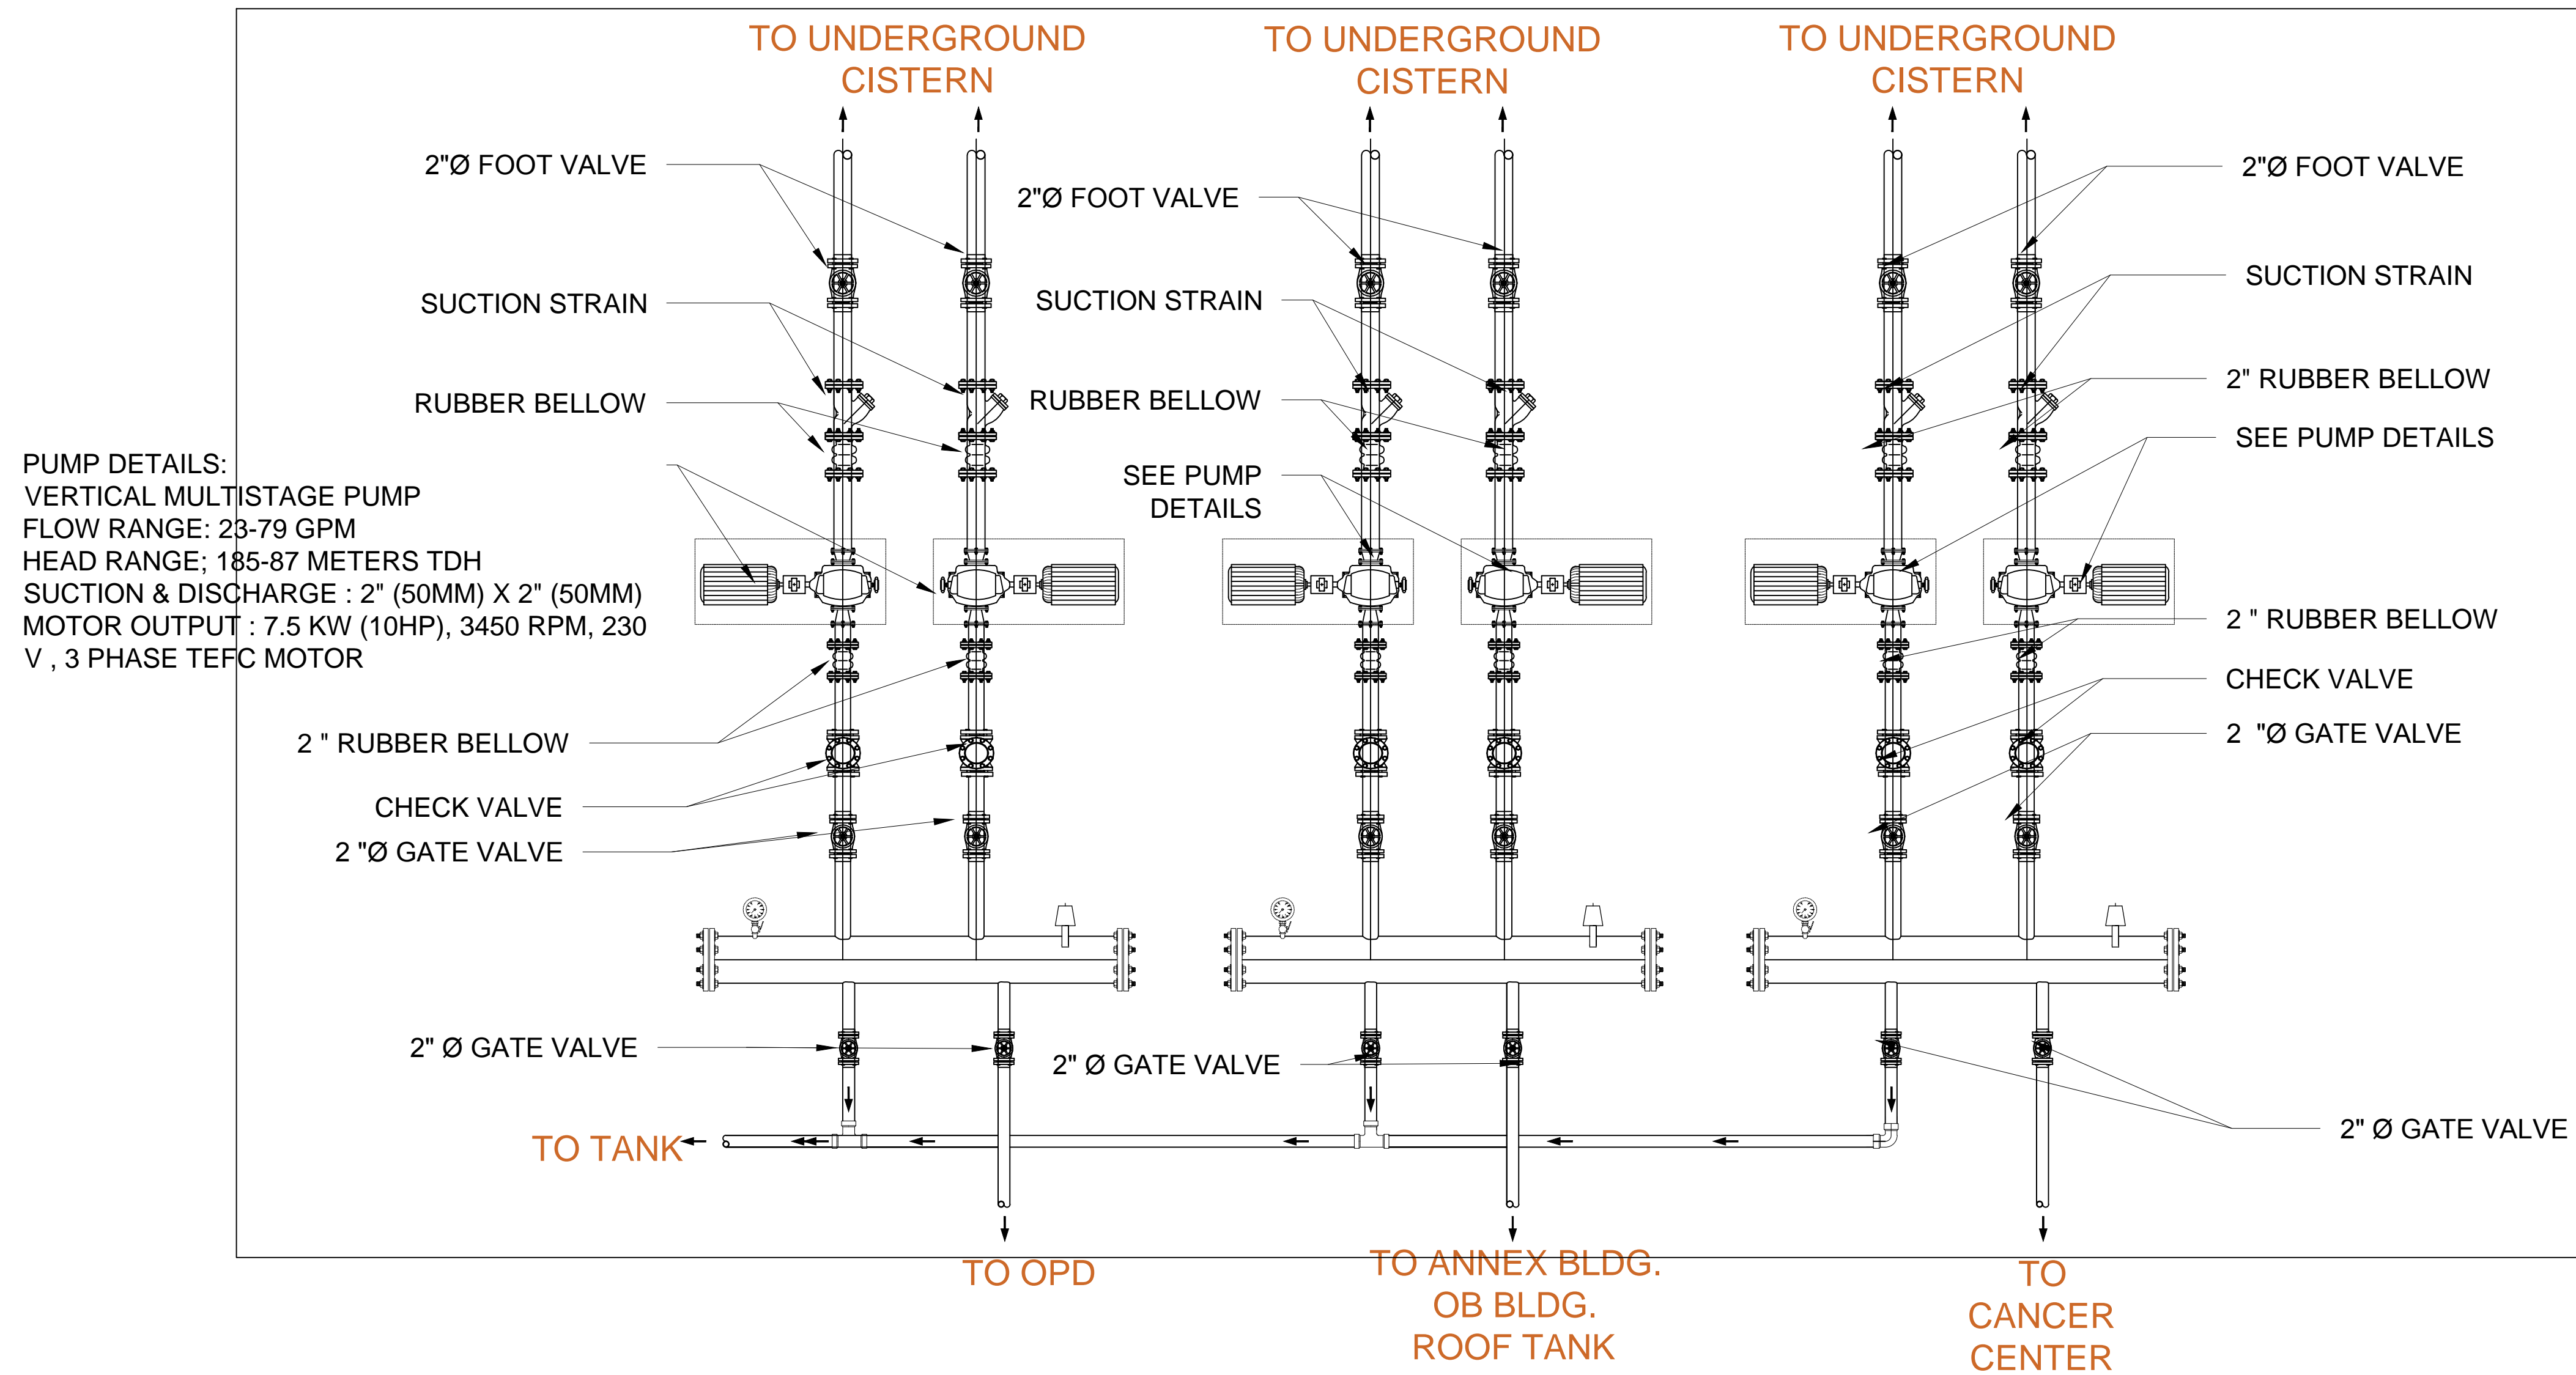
TO UNDERGROUND CISTERN

TO UNDERGROUND CISTERN

TO UNDERGROUND CISTERN

2"Ø FOOT VALVE

SUCTION STRAIN

RUBBER BELLOW

2"Ø FOOT VALVE

SUCTION STRAIN

RUBBER BELLOW

SEE PUMP DETAILS

2"Ø FOOT VALVE

SUCTION STRAIN

2" RUBBER BELLOW

SEE PUMP DETAILS

PUMP DETAILS:
VERTICAL MULTISTAGE PUMP
FLOW RANGE: 23-79 GPM
HEAD RANGE; 185-87 METERS TDH
SUCTION & DISCHARGE : 2" (50MM) X 2" (50MM)
MOTOR OUTPUT : 7.5 KW (10HP), 3450 RPM, 230 V , 3 PHASE TEFC MOTOR

2 " RUBBER BELLOW

CHECK VALVE

2 "Ø GATE VALVE

2 " RUBBER BELLOW

CHECK VALVE

2 "Ø GATE VALVE

2" Ø GATE VALVE

2" Ø GATE VALVE

2" Ø GATE VALVE

TO TANK

TO OPD

TO ANNEX BLDG. OB BLDG. ROOF TANK

TO CANCER CENTER